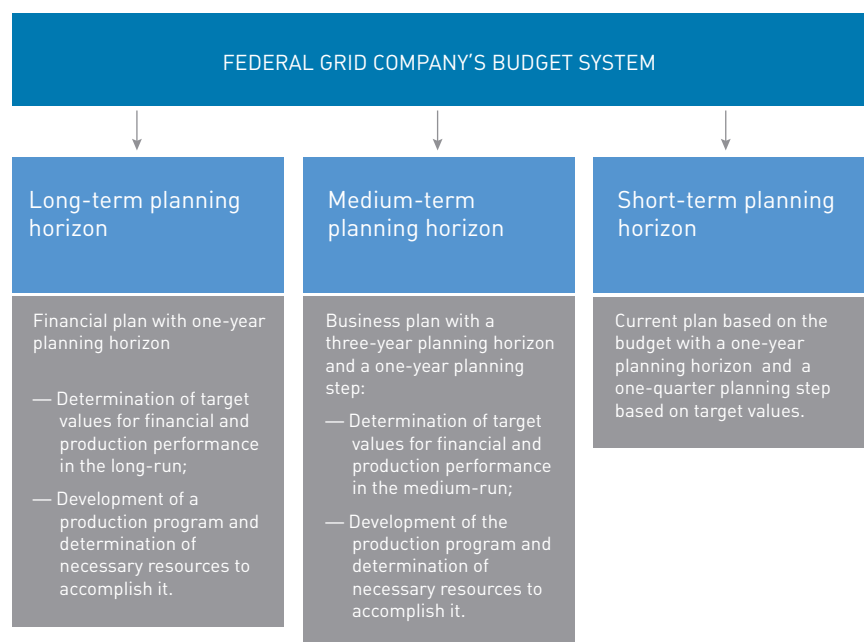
FEDERAL GRID COMPANY'S BUDGET SYSTEM

Long-term planning horizon

Financial plan with one-year planning horizon

— Determination of target values for financial and production performance in the long-run;

— Development of a production program and determination of necessary resources to accomplish it.

Medium-term planning horizon

Business plan with a three-year planning horizon and a one-year planning step:

— Determination of target values for financial and production performance in the medium-run;

— Development of the production program and determination of necessary resources to accomplish it.

Short-term planning horizon

Current plan based on the budget with a one-year planning horizon and a one-quarter planning step based on target values.